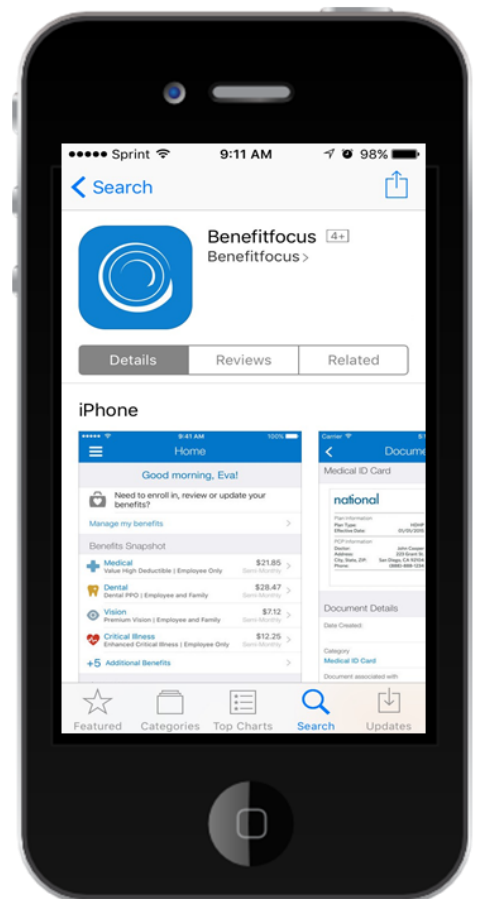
●●●●● Sprint 9:11 AM 98%

< Search

Benefitfocus 4+
Benefitfocus >

Details Reviews Related

iPhone

9:41 AM 100%
Home

Good morning, Eva!

Need to enroll in, review or update your benefits?

Manage my benefits

Benefits Snapshot

Medical $21.85
Value High Deductible | Employee Only Semi Monthly

Dental $28.47
Dental PPO | Employee and Family Semi Monthly

Vision $7.12
Premium Vision | Employee and Family Semi Monthly

Critical Illness $12.25
Enhanced Critical Illness | Employee Only Semi Monthly

+5 Additional Benefits

Carrier
Docum

Medical ID Card

national

Document Details

Date Created:

Category
Medical ID Card

Document associated with

Featured Categories Top Charts Search Updates